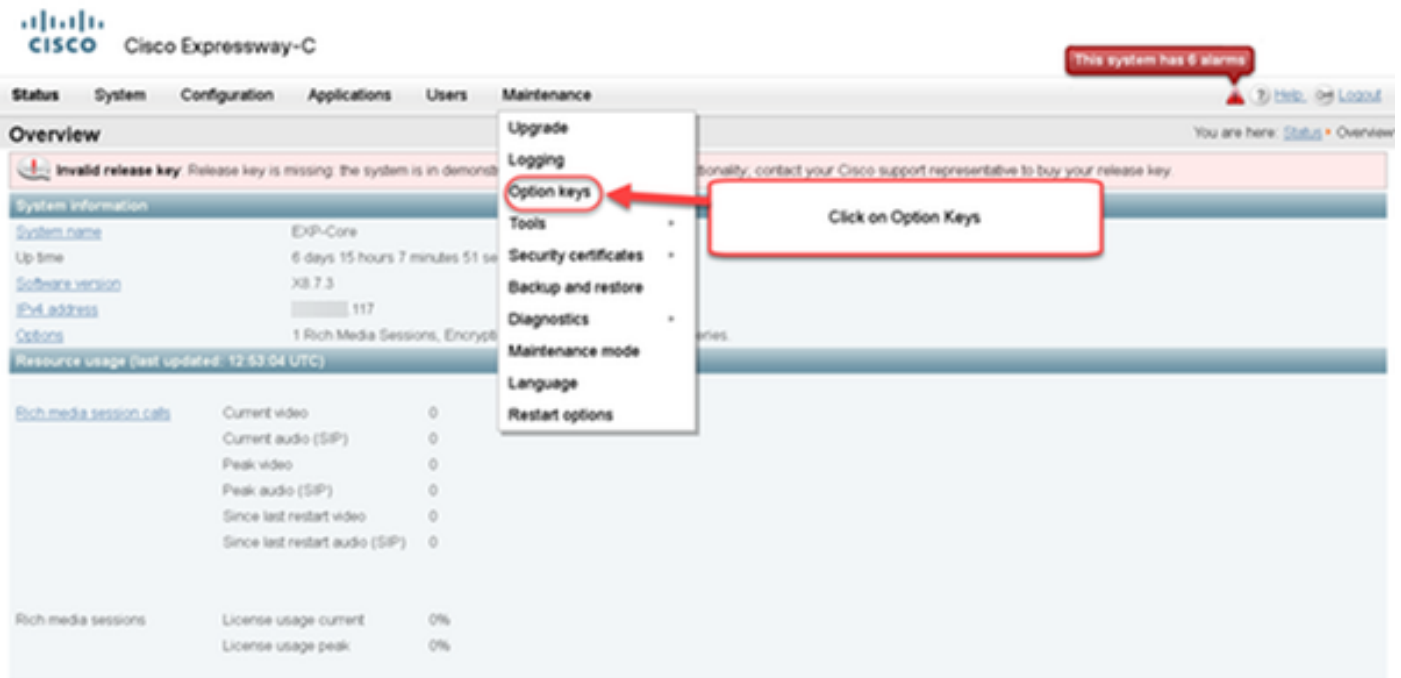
cisco Cisco Expressway-C

This system has 6 alarms

Status System Configuration Applications Users Maintenance

Help. Logout

Overview

You are here: Status • Overview

Invalid release key: Release key is missing: the system is in demonst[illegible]tionality; contact your Cisco support representative to buy your release key.

Upgrade
Logging
Option keys
Tools
Security certificates
Backup and restore
Diagnostics
Maintenance mode
Language
Restart options

Click on Option Keys

System information

| | |
|---|---|
| System name | EXP-Core |
| Up time | 6 days 15 hours 7 minutes 51 se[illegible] |
| Software version | X8.7.3 |
| IPv4 address | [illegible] 117 |
| Options | 1 Rich Media Sessions, Encrypti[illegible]eries. |

Resource usage (last updated: 12:53:04 UTC)

| | | |
|---|---|---|
| Rich media session calls | Current video | 0 |
| | Current audio (SIP) | 0 |
| | Peak video | 0 |
| | Peak audio (SIP) | 0 |
| | Since last restart video | 0 |
| | Since last restart audio (SIP) | 0 |
| Rich media sessions | License usage current | 0% |
| | License usage peak | 0% |